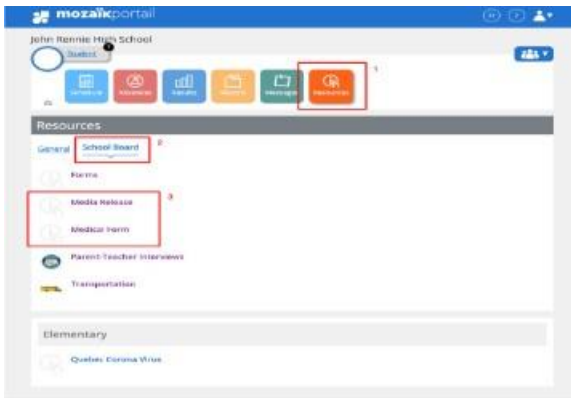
mozaikportail

John Rennie High School

Student

Schedule Absences Results Tutors Messages Resources

1

Resources

General School Board 2

Forms

3

Media Release

Medical Form

Parent-Teacher Interviews

Transportation

Elementary

Quebec Corona Virus